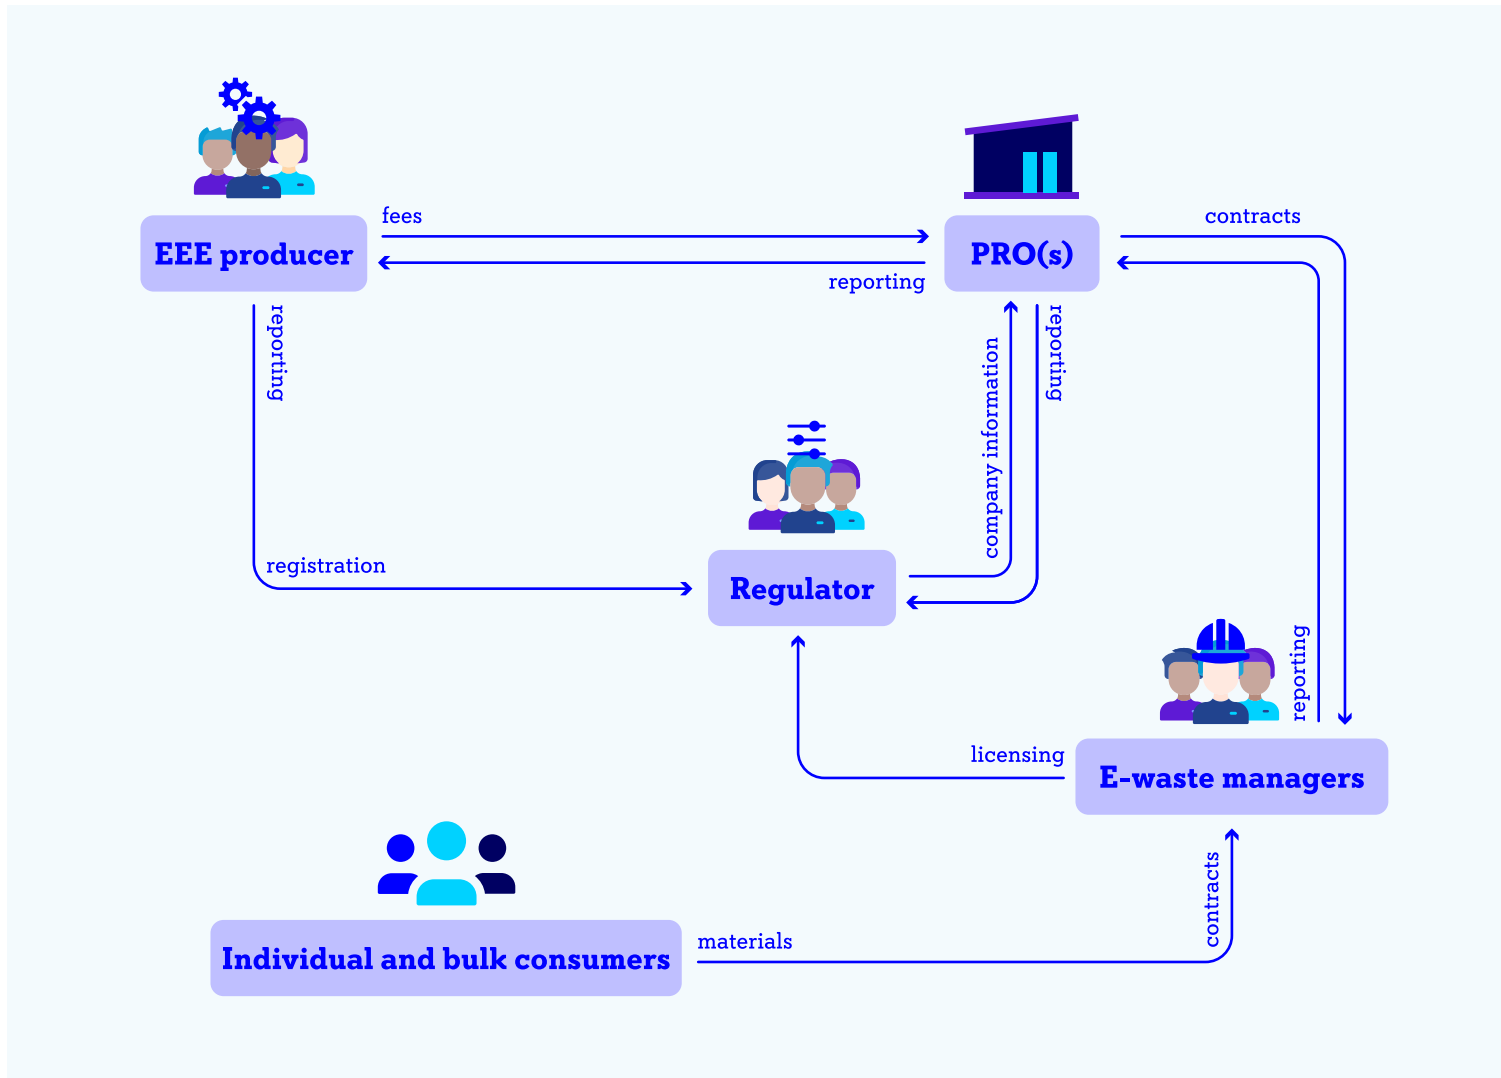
EEE producer

fees

reporting

PRO(s)

contracts

reporting

company information

reporting

registration

Regulator

reporting

licensing

E-waste managers

Individual and bulk consumers

materials

contracts